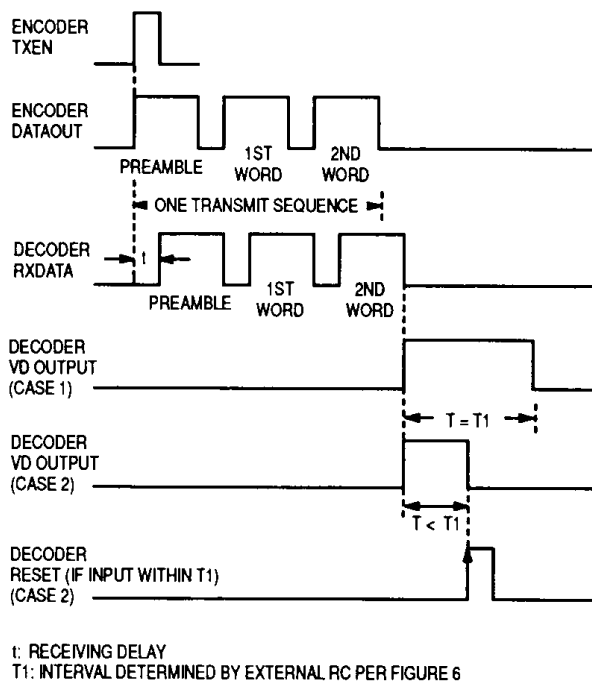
ENCODER
TXEN

ENCODER
DATAOUT

PREAMBLE

1ST
WORD

2ND
WORD

ONE TRANSMIT SEQUENCE

DECODER
RXDATA

t

PREAMBLE

1ST
WORD

2ND
WORD

DECODER
VD OUTPUT
(CASE 1)

T = T1

DECODER
VD OUTPUT
(CASE 2)

T < T1

DECODER
RESET (IF INPUT WITHIN T1)
(CASE 2)

t: RECEIVING DELAY
T1: INTERVAL DETERMINED BY EXTERNAL RC PER FIGURE 6